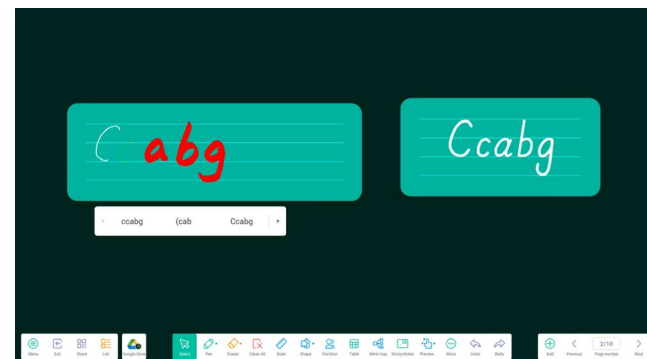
C abg

Ccabg

ccabg (cab Ccabg

Menu Exit Share List Google Drive Select Pen Eraser Clear All Ruler Shape Partition Table Mind map Sticky Notes Preview More Undo Redo Add Previous 2/10 Page number Next